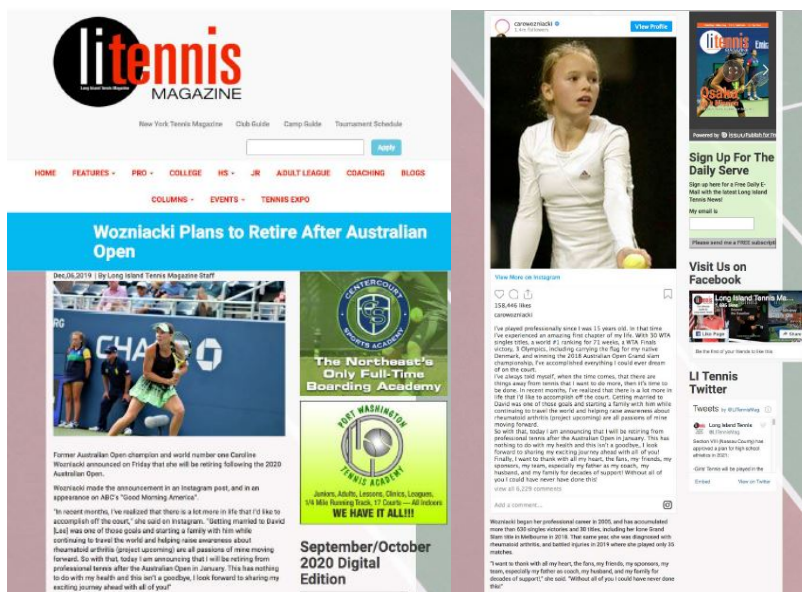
litennis
Long Island Tennis Magazine
MAGAZINE

New York Tennis Magazine Club Guide Camp Guide Tournament Schedule

Apply

HOME FEATURES PRO COLLEGE HS JR ADULT LEAGUE COACHING BLOGS
COLUMNS EVENTS TENNIS EXPO

Wozniacki Plans to Retire After Australian Open

Dec,06,2019 | By Long Island Tennis Magazine Staff

Former Australian Open champion and world number one Caroline Wozniacki announced on Friday that she will be retiring following the 2020 Australian Open.

Wozniacki made the announcement in an Instagram post, and in an appearance on ABC's "Good Morning America".

"In recent months, I've realized that there is a lot more in life that I'd like to accomplish off the court," she said on Instagram. "Getting married to David [Lee] was one of those goals and starting a family with him while continuing to travel the world and helping raise awareness about rheumatoid arthritis (project upcoming) are all passions of mine moving forward. So with that, today I am announcing that I will be retiring from professional tennis after the Australian Open in January. This has nothing to do with my health and this isn't a goodbye, I look forward to sharing my exciting journey ahead with all of you!"

CENTERCOURT SPORTS ACADEMY
The Northeast's Only Full-Time Boarding Academy

PORT WASHINGTON TENNIS ACADEMY
Juniors, Adults, Lessons, Clinics, Leagues, 1/4 Mile Running Track, 17 Courts — All Indoors
WE HAVE IT ALL!!!

September/October 2020 Digital Edition

carowozniacki
View Profile

View More on Instagram

158,446 likes
carowozniacki
I've played professionally since I was 15 years old. In that time I've experienced an amazing first chapter of my life. With 30 WTA singles titles, a world #1 ranking for 71 weeks, a WTA Finals victory, 3 Olympics, including carrying the flag for my native Denmark, and winning the 2018 Australian Open Grand slam championship, I've accomplished everything I could ever dream of on the court.
I've always told myself, when the time comes, that there are things away from tennis that I want to do more, then it's time to be done. In recent months, I've realized that there is a lot more in life that I'd like to accomplish off the court. Getting married to David was one of those goals and starting a family with him while continuing to travel the world and helping raise awareness about rheumatoid arthritis (project upcoming) are all passions of mine moving forward.
So with that, today I am announcing that I will be retiring from professional tennis after the Australian Open in January. This has nothing to do with my health and this isn't a goodbye, I look forward to sharing my exciting journey ahead with all of you! Finally, I want to thank with all my heart, the fans, my friends, my sponsors, my team, especially my father as my coach, my husband, and my family for decades of support! Without all of you I could have never have done this!
view all 6,229 comments
Add a comment...

Wozniacki began her professional career in 2005, and has accumulated more than 630 singles victories and 30 titles, including her lone Grand Slam title in Melbourne in 2018. That same year, she was diagnosed with rheumatoid arthritis, and battled injuries in 2019 where she played only 35 matches.

"I want to thank with all my heart, the fans, my friends, my sponsors, my team, especially my father as my coach, my husband, and my family for decades of support!," she said. "Without all of you I could have never done this!"

litennis
Powered by issuu Publish for Free

Sign Up For The Daily Serve
Sign up here for a Free Daily E-Mail with the latest Long Island Tennis News!
My email is
Please send me a FREE subscript

Visit Us on Facebook
Long Island Tennis M...
Like Page
Be the first of your friends to like this

LI Tennis Twitter
Tweets by @LITennisMag
Long Island Tennis @LITennisMag
Section VIII (Nassau County) has approved a plan for high school athletics in 2021.
-Girls' Tennis will be played in the
Embed View on Twitter